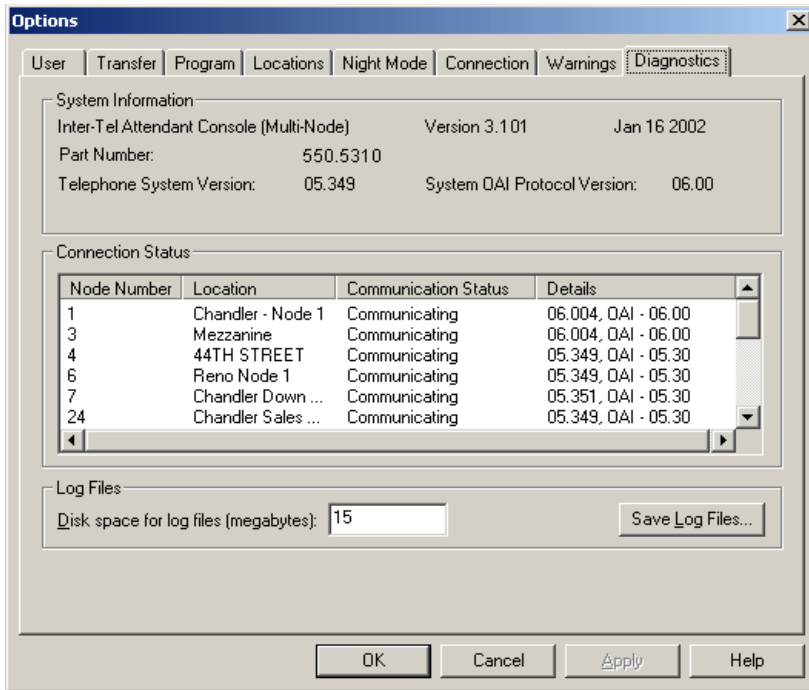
Options

User | Transfer | Program | Locations | Night Mode | Connection | Warnings | Diagnostics

System Information

Inter-Tel Attendant Console (Multi-Node) Version 3.101 Jan 16 2002

Part Number: 550.5310

Telephone System Version: 05.349 System OAI Protocol Version: 06.00

Connection Status

| Node Number | Location | Communication Status | Details |
|---|---|---|---|
| 1 | Chandler - Node 1 | Communicating | 06.004, OAI - 06.00 |
| 3 | Mezzanine | Communicating | 06.004, OAI - 06.00 |
| 4 | 44TH STREET | Communicating | 05.349, OAI - 05.30 |
| 6 | Reno Node 1 | Communicating | 05.349, OAI - 05.30 |
| 7 | Chandler Down ... | Communicating | 05.351, OAI - 05.30 |
| 24 | Chandler Sales ... | Communicating | 05.349, OAI - 05.30 |

Log Files

Disk space for log files (megabytes): 15

Save Log Files...

OK Cancel Apply Help